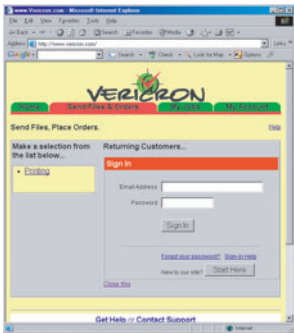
www.Vericon.com - Microsoft Internet Explorer

File Edit View Favorites Tools Help

Back Search Favorites Media

Address http://www.vericon.com/

Google Search Check Look for Map Options

VERICRON

Home | Send Files & Orders | My Jobs | My Account

Send Files, Place Orders.

Help

Make a selection from the list below...

• Printing

Returning Customers...

Sign In

Email Address

Password

Sign In

Forgot your password? Sign-In Help

New to our site? Start Here

Close this

Get Help or Contact Support

Internet